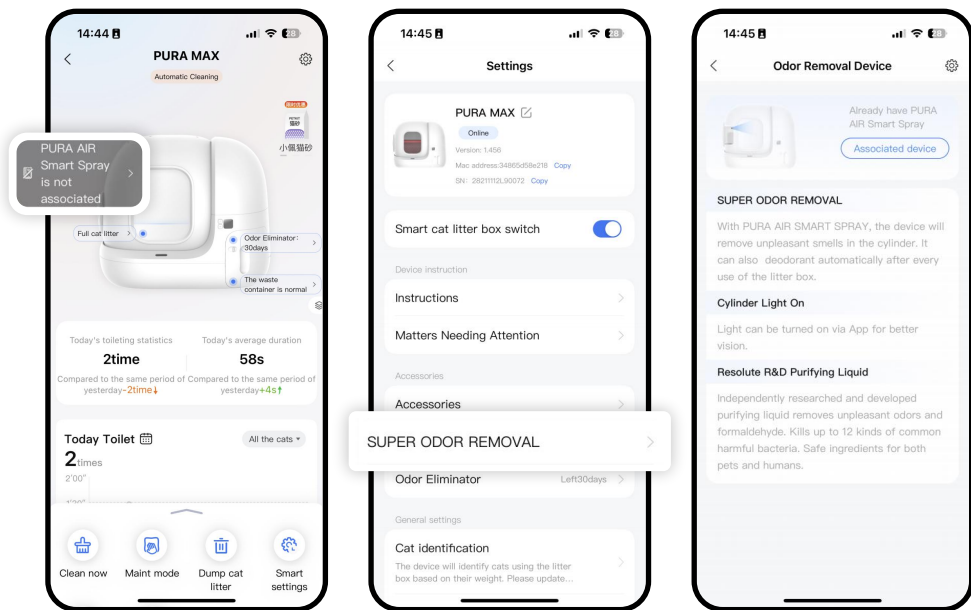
14:44

PURA MAX

Automatic Cleaning

小佩猫砂

PURA AIR Smart Spray is not associated

Full cat litter

Odor Eliminator: 30days

The waste container is normal

Today's toileting statistics

2time

Compared to the same period of yesterday-2time↓

Today's average duration

58s

Compared to the same period of yesterday+4s↑

Today Toilet

All the cats

2times

2'00"

1'30"

Clean now

Maint mode

Dump cat litter

Smart settings

14:45

Settings

PURA MAX

Online

Version: 1.456

Mac address:34865d58e218 Copy

SN: 28211112L90072 Copy

Smart cat litter box switch

Device instruction

Instructions

Matters Needing Attention

Accessories

Accessories

SUPER ODOR REMOVAL

Odor Eliminator

Left30days

General settings

Cat identification

The device will identify cats using the litter box based on their weight. Please update...

14:45

Odor Removal Device

Already have PURA AIR Smart Spray

Associated device

SUPER ODOR REMOVAL

With PURA AIR SMART SPRAY, the device will remove unpleasant smells in the cylinder. It can also deodorant automatically after every use of the litter box.

Cylinder Light On

Light can be turned on via App for better vision.

Resolute R&D Purifying Liquid

Independently researched and developed purifying liquid removes unpleasant odors and formaldehyde. Kills up to 12 kinds of common harmful bacteria. Safe ingredients for both pets and humans.